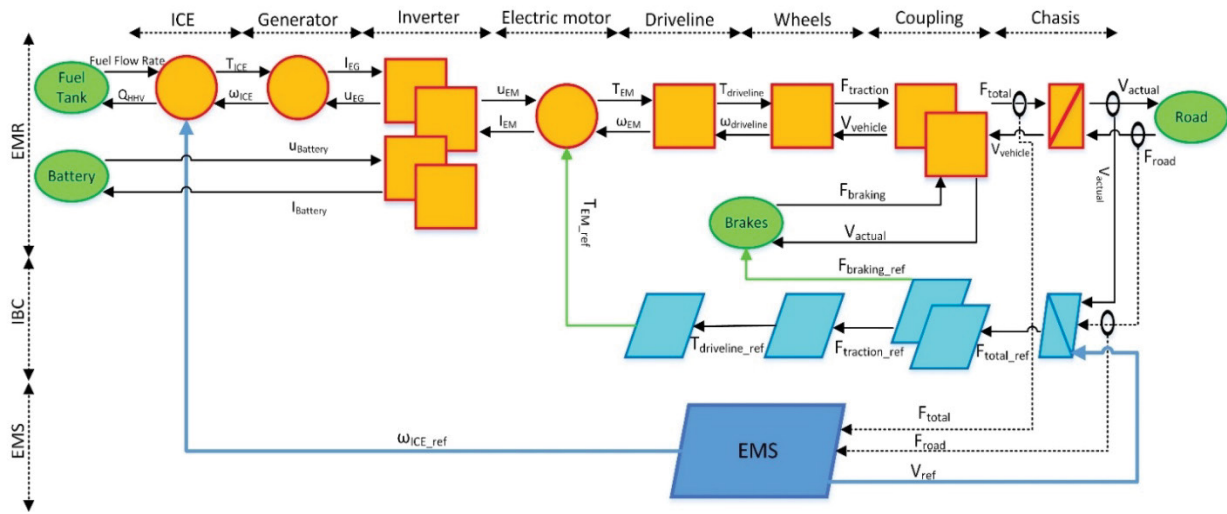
ICE
Generator
Inverter
Electric motor
Driveline
Wheels
Coupling
Chasis

EMR
IBC
EMS

Fuel Tank
Fuel Flow Rate
$Q_{HHV}$
$T_{ICE}$
$\omega_{ICE}$
$I_{EG}$
$u_{EG}$
$u_{EM}$
$I_{EM}$
$T_{EM}$
$\omega_{EM}$
$T_{driveline}$
$\omega_{driveline}$
$F_{traction}$
$V_{vehicle}$
$F_{total}$
$V_{actual}$
Road
$V_{vehicle}$
$F_{road}$
$V_{actual}$
Battery
$u_{Battery}$
$I_{Battery}$
$T_{EM\_ref}$
$F_{braking}$
Brakes
$V_{actual}$
$F_{braking\_ref}$
$T_{driveline\_ref}$
$F_{traction\_ref}$
$F_{total\_ref}$
$F_{total}$
$F_{road}$
$\omega_{ICE\_ref}$
EMS
$V_{ref}$